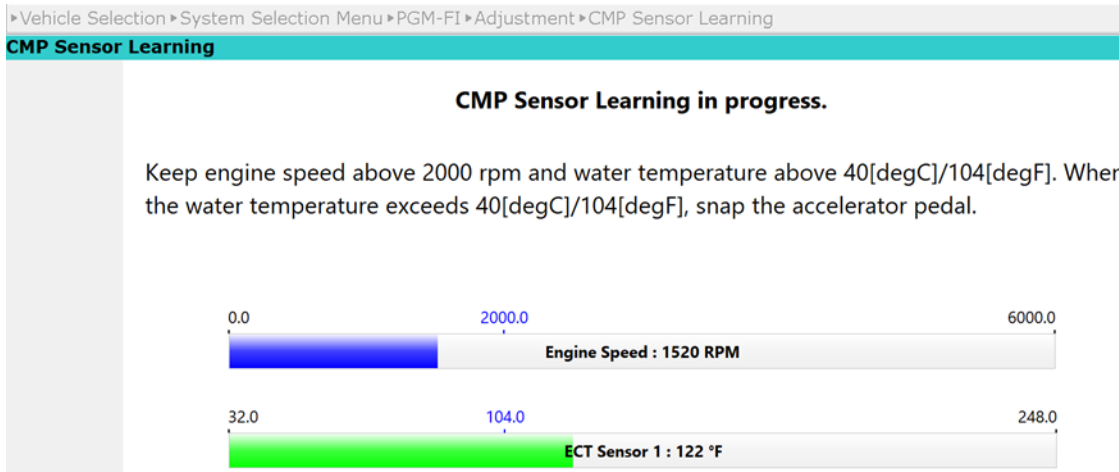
▸Vehicle Selection▸System Selection Menu▸PGM-FI▸Adjustment▸CMP Sensor Learning

CMP Sensor Learning

CMP Sensor Learning in progress.

Keep engine speed above 2000 rpm and water temperature above 40[degC]/104[degF]. Wher the water temperature exceeds 40[degC]/104[degF], snap the accelerator pedal.

0.0 2000.0 6000.0

Engine Speed : 1520 RPM

32.0 104.0 248.0

ECT Sensor 1 : 122 °F